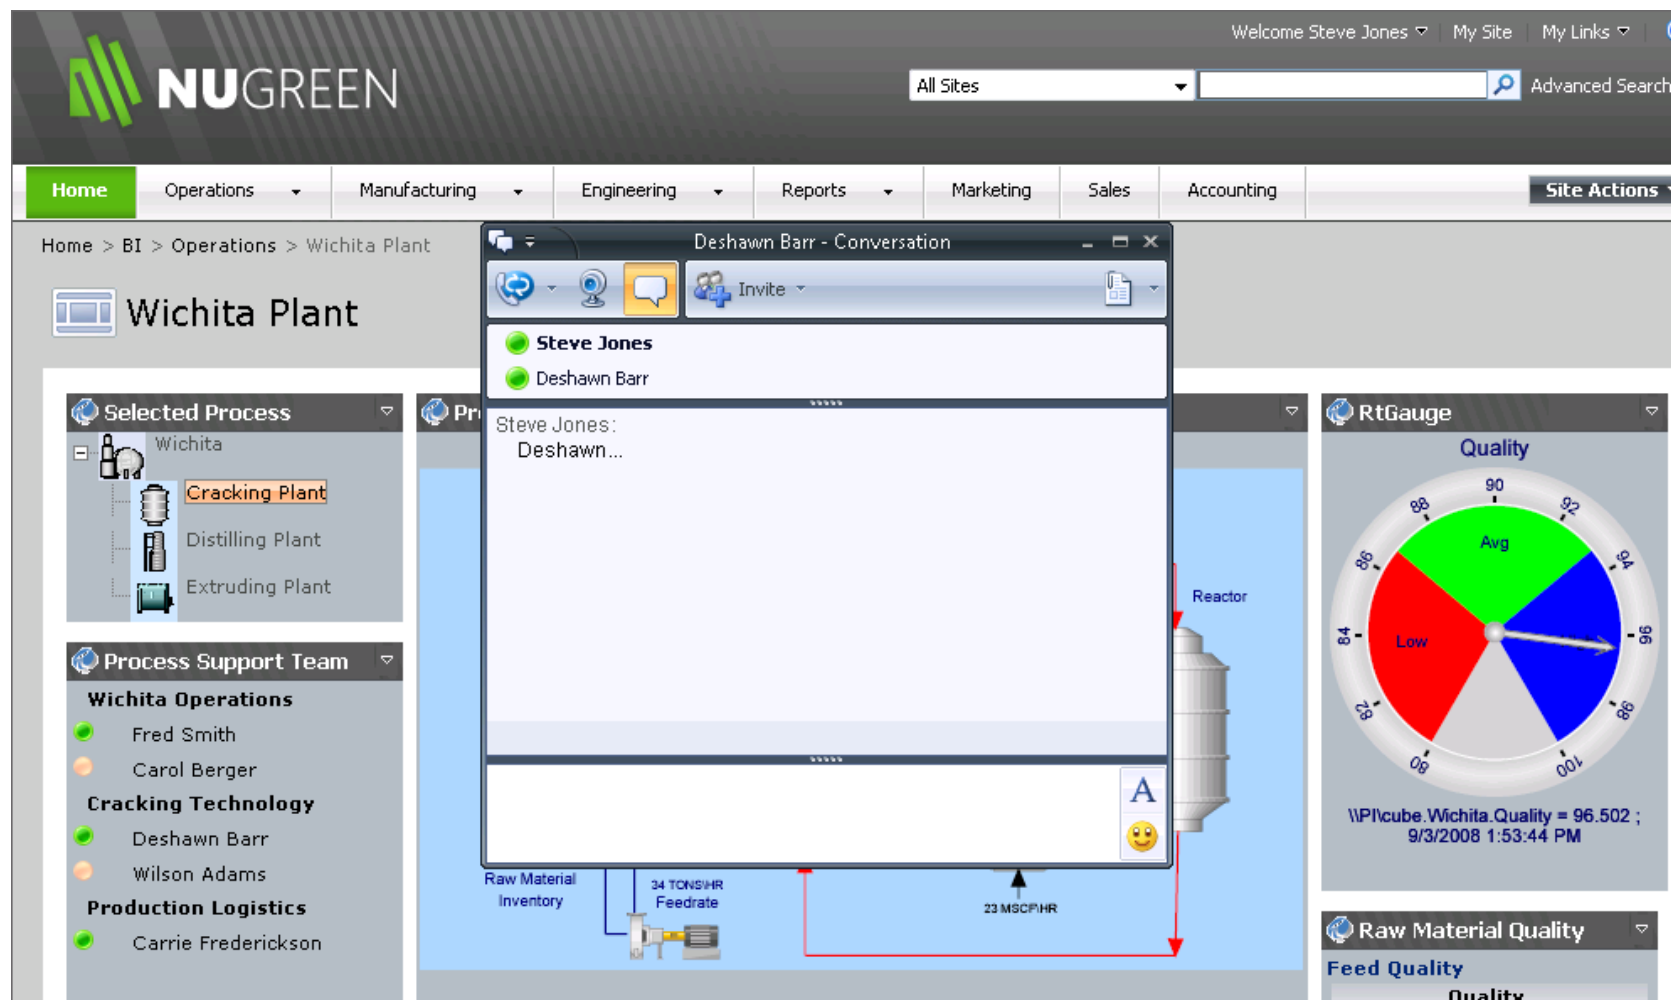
Welcome Steve Jones | My Site | My Links

NUGREEN

All Sites

Advanced Search

Home | Operations | Manufacturing | Engineering | Reports | Marketing | Sales | Accounting | Site Actions

Home > BI > Operations > Wichita Plant

Wichita Plant

Selected Process

Wichita

Cracking Plant

Distilling Plant

Extruding Plant

Process Support Team

Wichita Operations

Fred Smith

Carol Berger

Cracking Technology

Deshawn Barr

Wilson Adams

Production Logistics

Carrie Frederickson

Pr

Deshawn Barr - Conversation

Invite

Steve Jones

Deshawn Barr

Steve Jones:

Deshawn...

A

Reactor

Raw Material Inventory

34 TONS/HR Feedrate

23 MSCF/HR

RtGauge

Quality

90

92

94

96

98

100

80

82

84

86

88

Avg

Low

\\PI\cube.Wichita.Quality = 96.502 ; 9/3/2008 1:53:44 PM

Raw Material Quality

Feed Quality

Quality